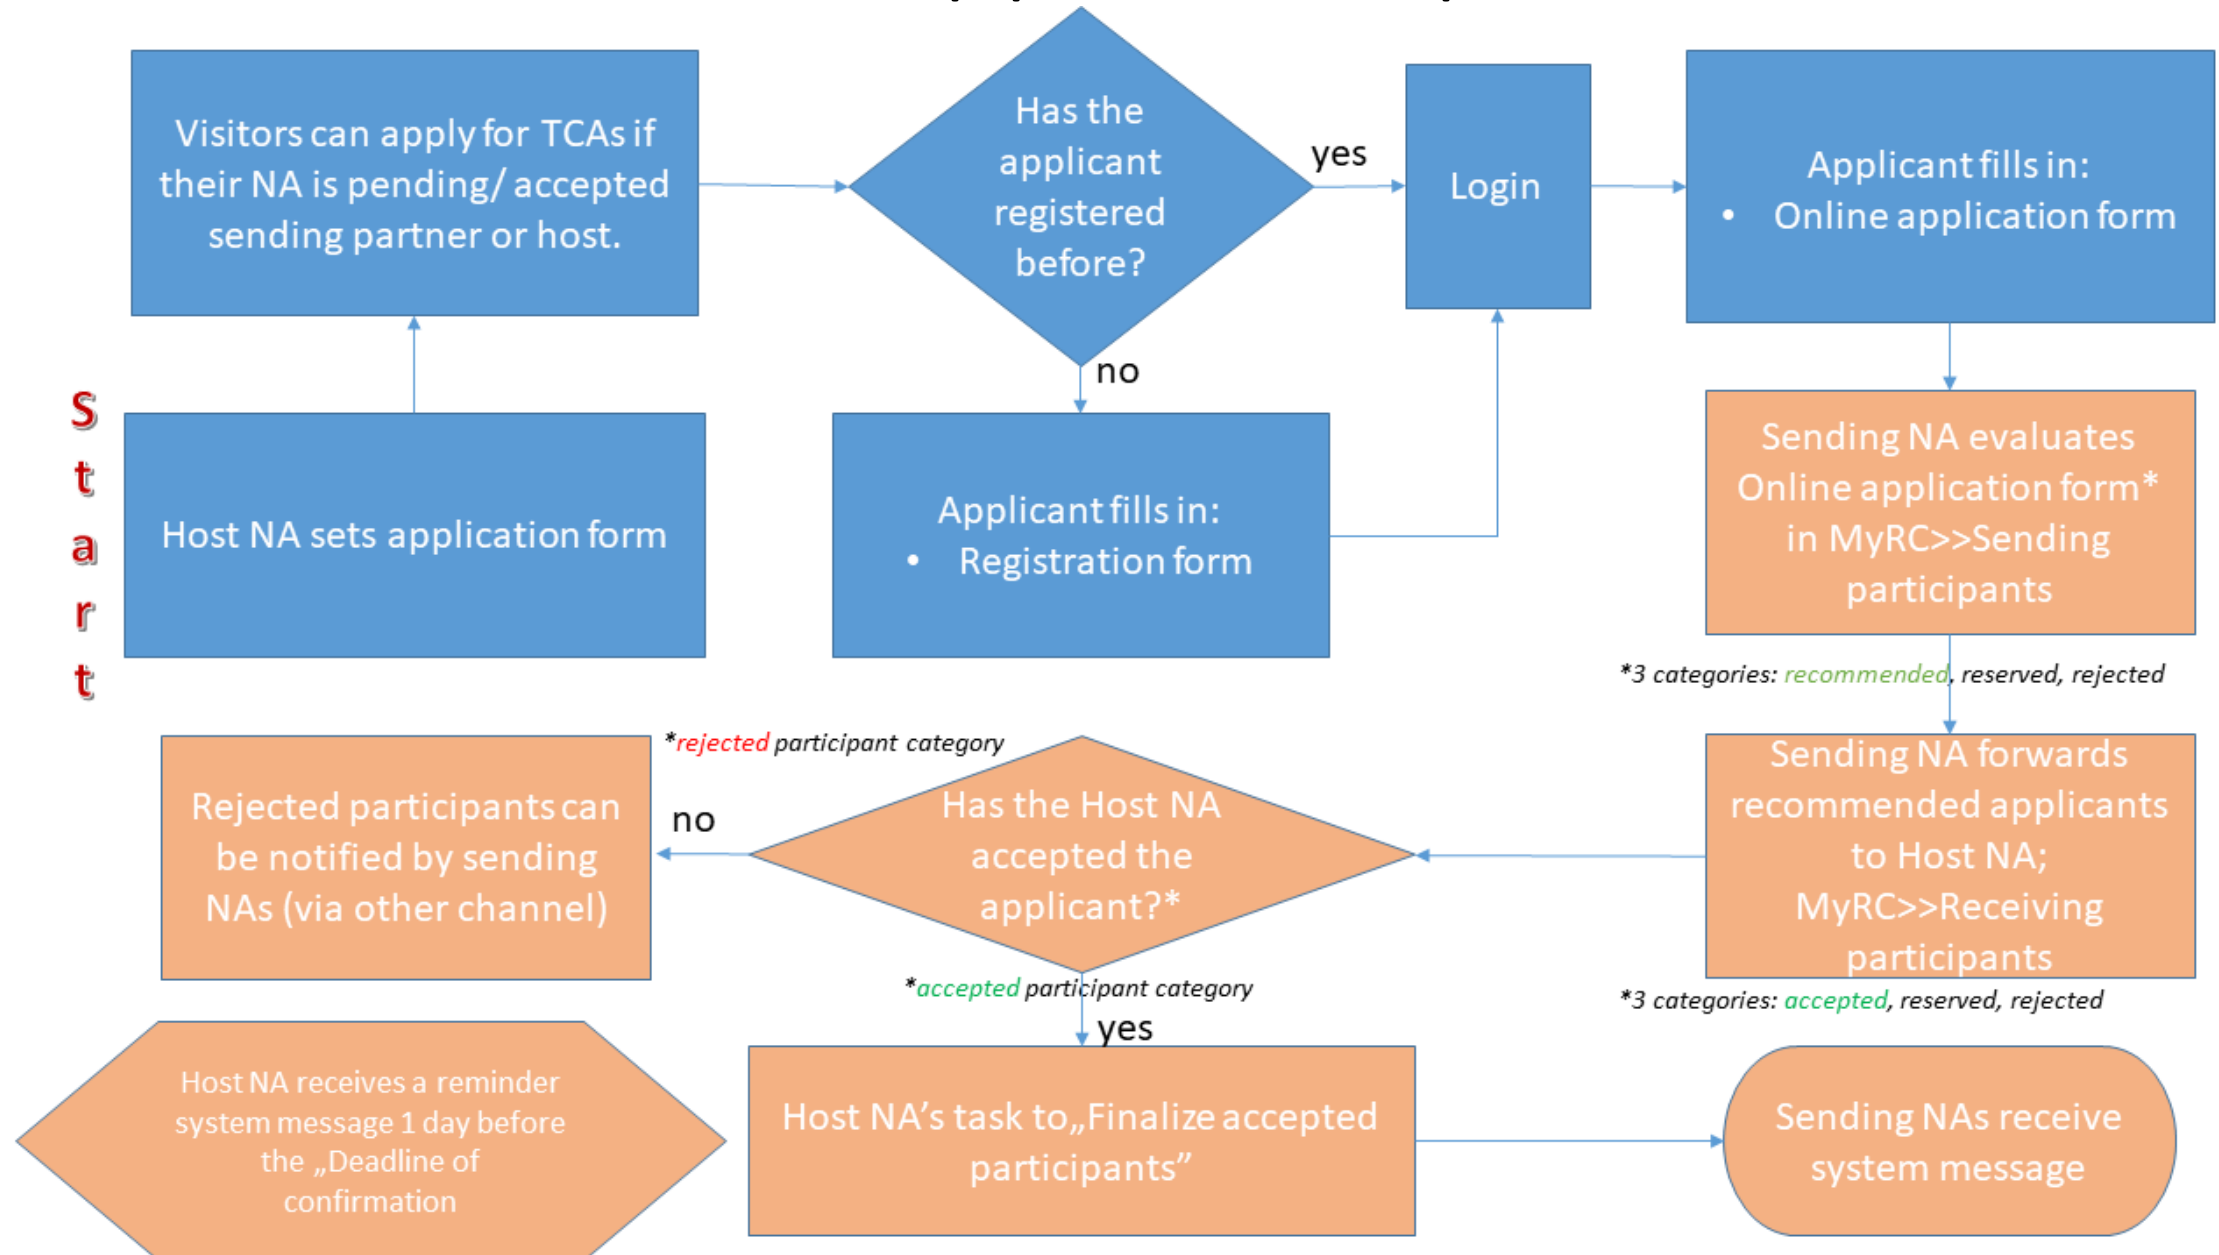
Start

Host NA sets application form

Visitors can apply for TCAs if their NA is pending/ accepted sending partner or host.

Has the applicant registered before?

yes

no

Applicant fills in:
• Registration form

Login

Applicant fills in:
• Online application form

Sending NA evaluates Online application form* in MyRC>>Sending participants

*3 categories: recommended, reserved, rejected

Sending NA forwards recommended applicants to Host NA; MyRC>>Receiving participants

*3 categories: accepted, reserved, rejected

*rejected participant category

Has the Host NA accepted the applicant?*

no

Rejected participants can be notified by sending NAs (via other channel)

*accepted participant category

yes

Host NA's task to„Finalize accepted participants"

Sending NAs receive system message

Host NA receives a reminder system message 1 day before the „Deadline of confirmation